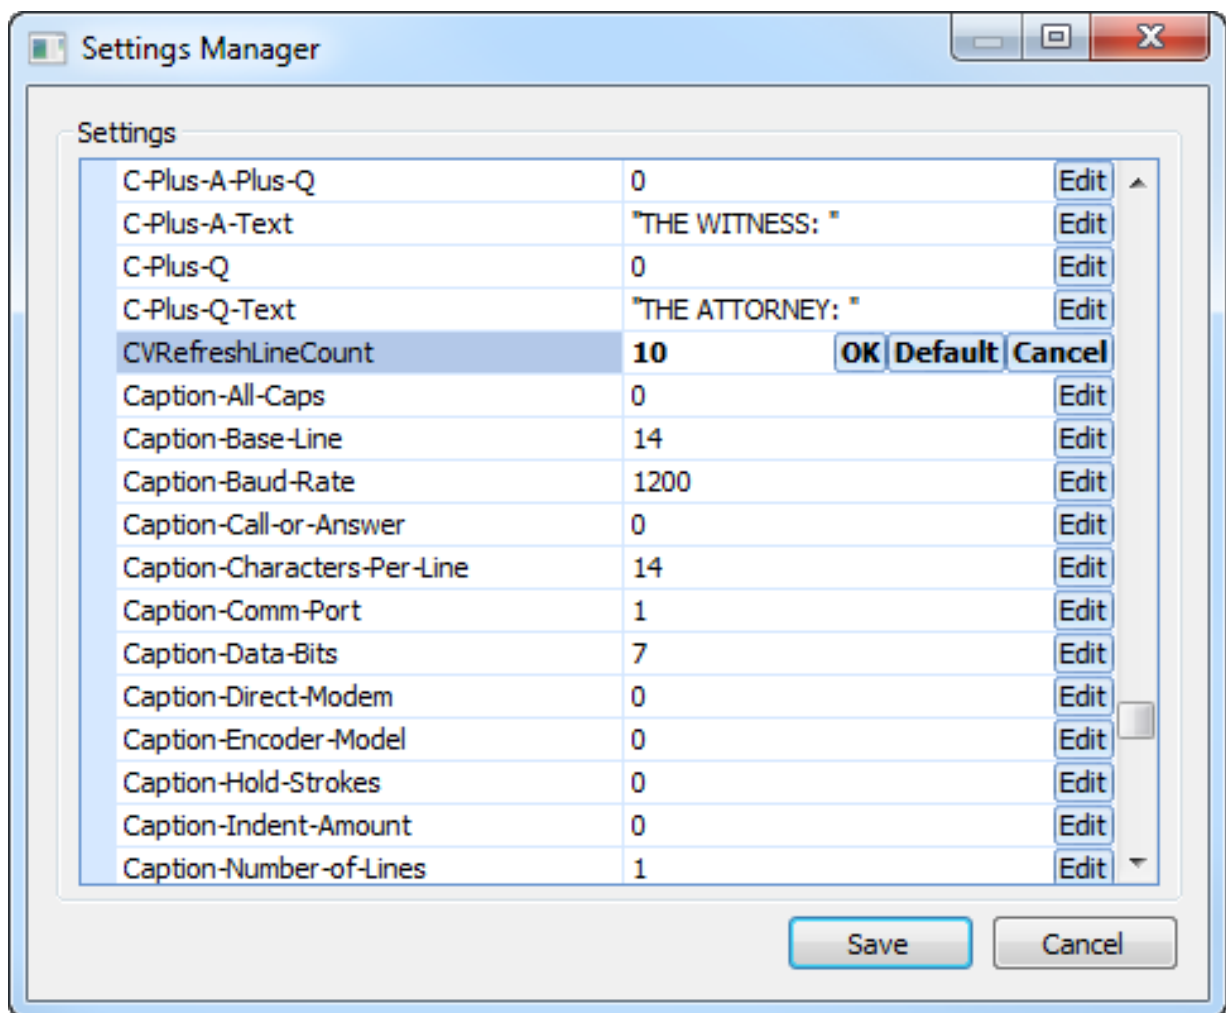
Settings Manager

Settings

| | | |
|---|---|---|
| C-Plus-A-Plus-Q | 0 | Edit |
| C-Plus-A-Text | "THE WITNESS: " | Edit |
| C-Plus-Q | 0 | Edit |
| C-Plus-Q-Text | "THE ATTORNEY: " | Edit |
| CVRefreshLineCount | 10 | OK Default Cancel |
| Caption-All-Caps | 0 | Edit |
| Caption-Base-Line | 14 | Edit |
| Caption-Baud-Rate | 1200 | Edit |
| Caption-Call-or-Answer | 0 | Edit |
| Caption-Characters-Per-Line | 14 | Edit |
| Caption-Comm-Port | 1 | Edit |
| Caption-Data-Bits | 7 | Edit |
| Caption-Direct-Modem | 0 | Edit |
| Caption-Encoder-Model | 0 | Edit |
| Caption-Hold-Strokes | 0 | Edit |
| Caption-Indent-Amount | 0 | Edit |
| Caption-Number-of-Lines | 1 | Edit |

Save Cancel